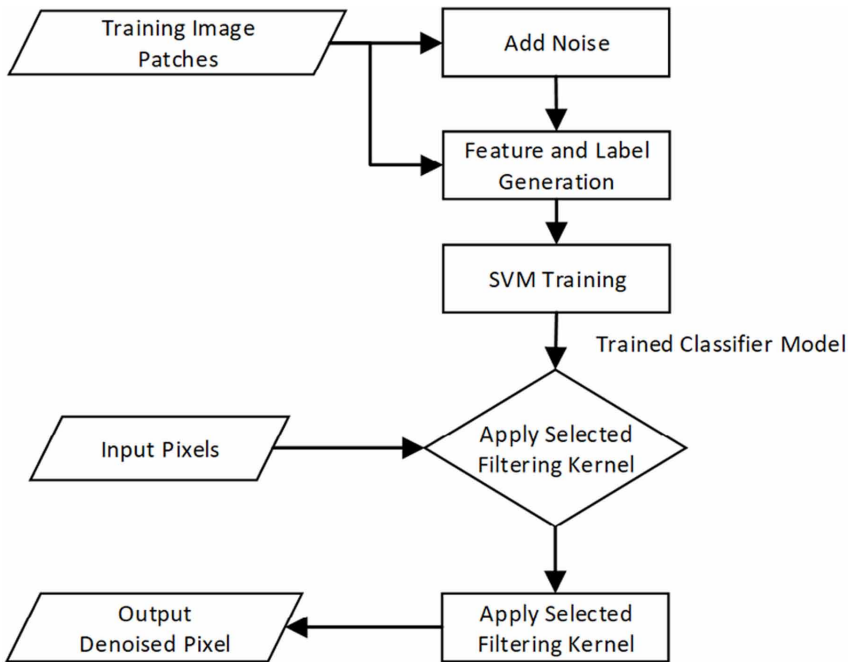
Training Image Patches

Add Noise

Feature and Label Generation

SVM Training

Trained Classifier Model

Input Pixels

Apply Selected Filtering Kernel

Output Denoised Pixel

Apply Selected Filtering Kernel